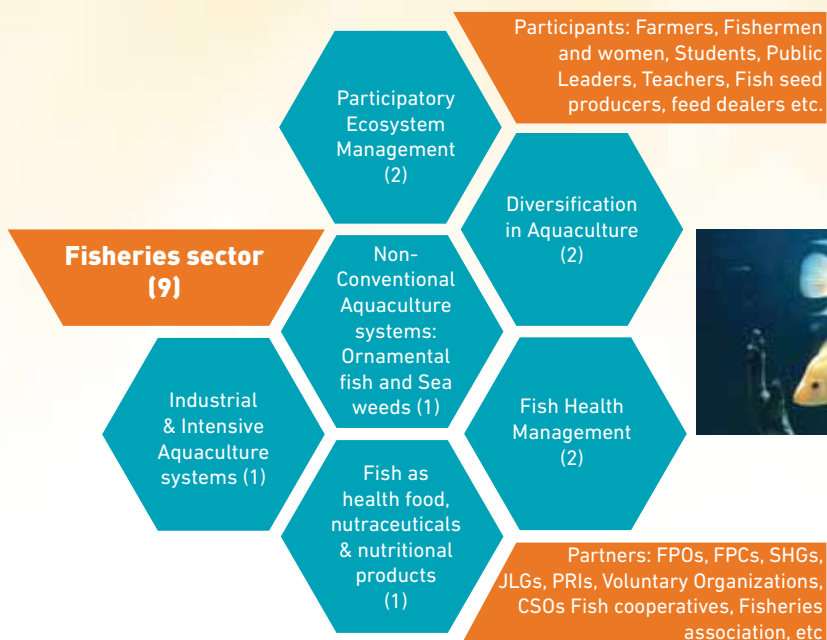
Participants: Farmers, Fishermen and women, Students, Public Leaders, Teachers, Fish seed producers, feed dealers etc.

Participatory Ecosystem Management (2)

Diversification in Aquaculture (2)

Fisheries sector (9)

Non-Conventional Aquaculture systems: Ornamental fish and Sea weeds (1)

Industrial & Intensive Aquaculture systems (1)

Fish Health Management (2)

Fish as health food, nutraceuticals & nutritional products (1)

Partners: FPOs, FPCs, SHGs, JLGs, PRIs, Voluntary Organizations, CSOs Fish cooperatives, Fisheries association, etc